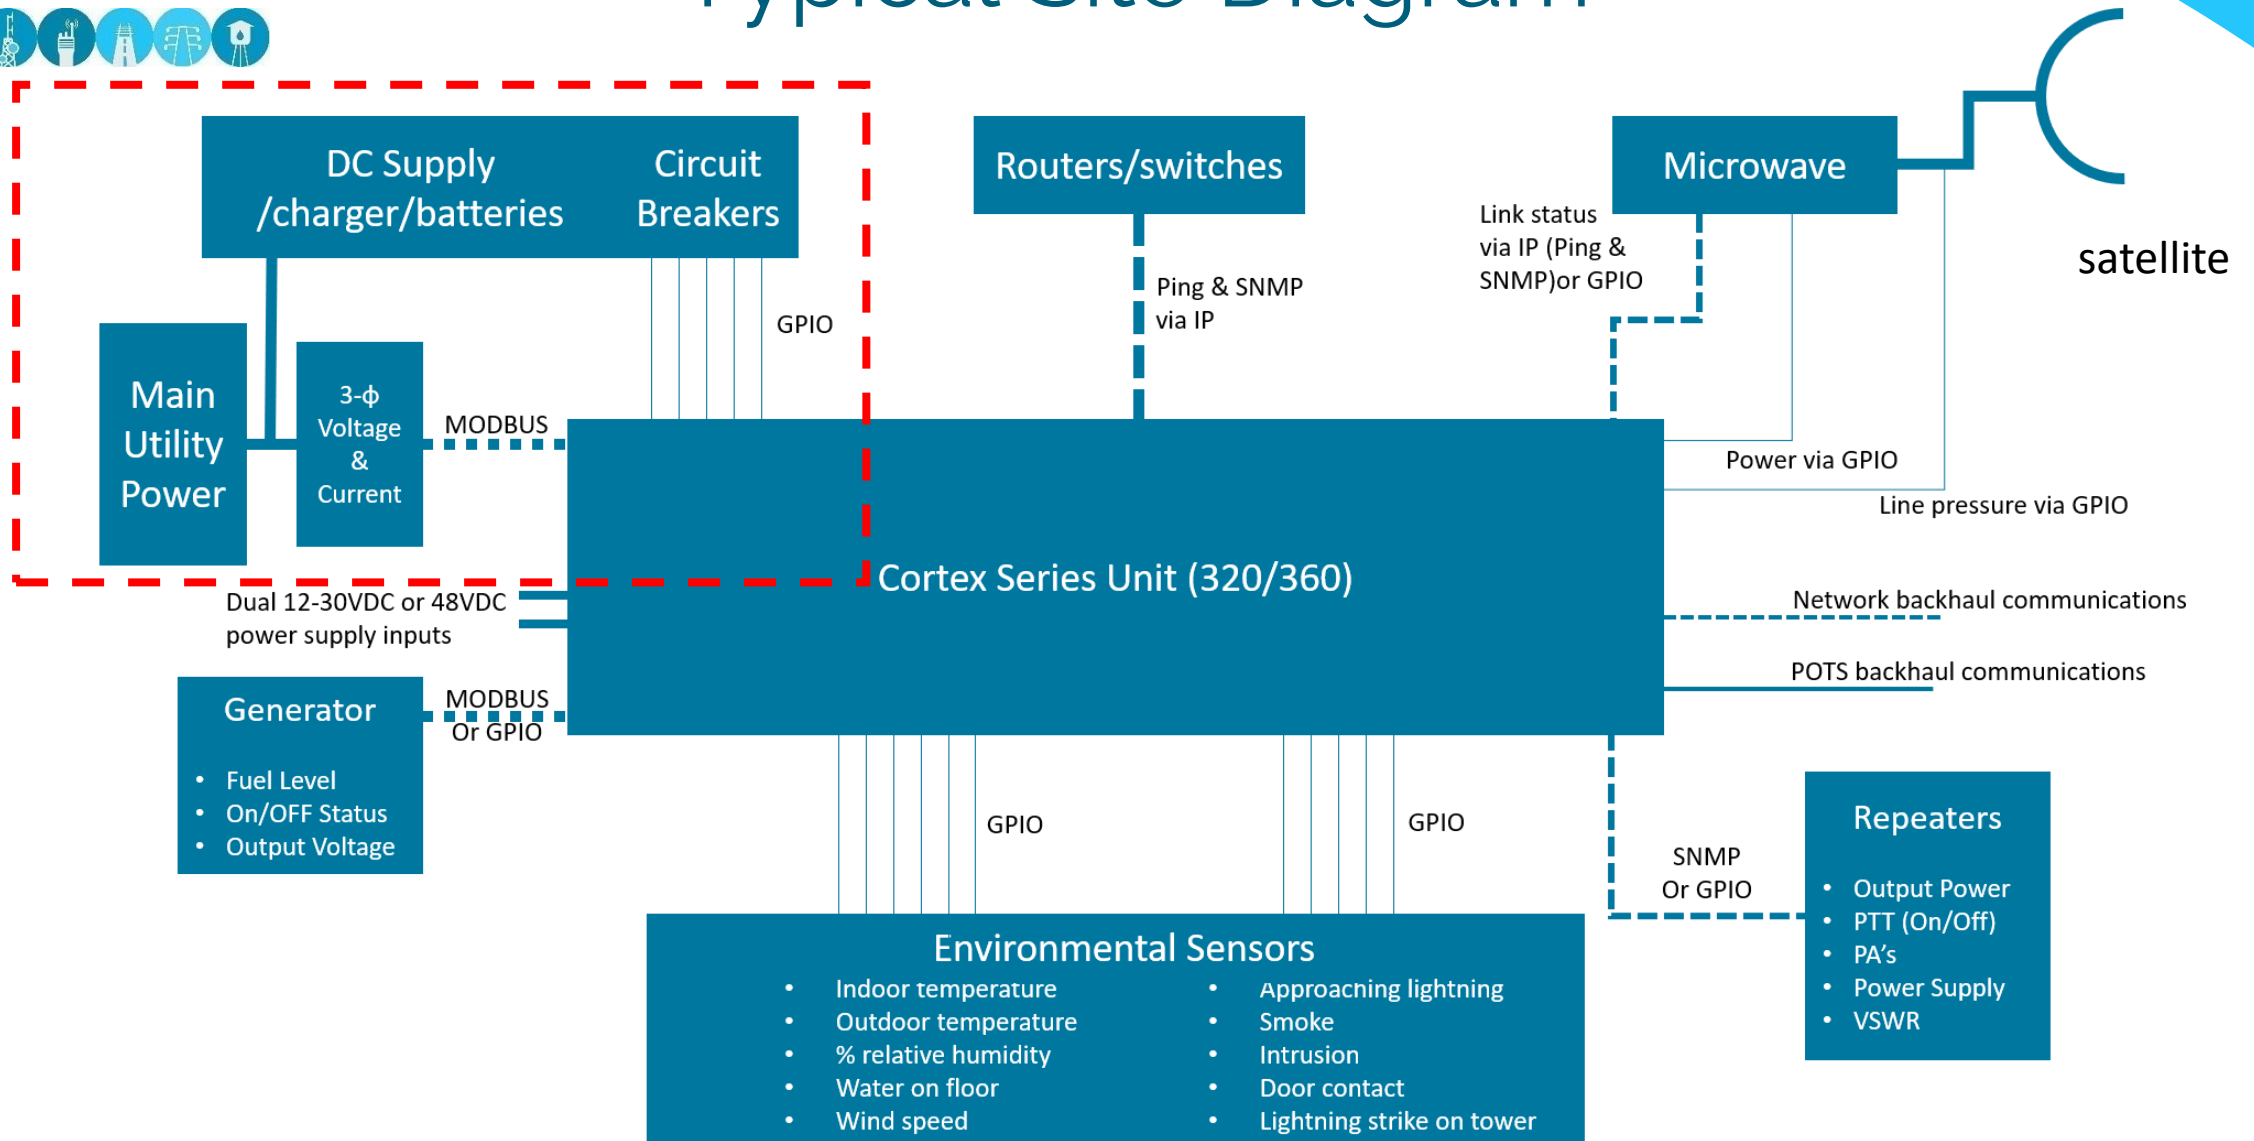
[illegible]

DC Supply /charger/batteries

Circuit Breakers

Routers/switches

Microwave

satellite

Main Utility Power

3-ϕ Voltage & Current

MODBUS

GPIO

Ping & SNMP via IP

Link status via IP (Ping & SNMP)or GPIO

Power via GPIO

Line pressure via GPIO

Cortex Series Unit (320/360)

Dual 12-30VDC or 48VDC power supply inputs

Network backhaul communications

POTS backhaul communications

Generator
• Fuel Level
• On/OFF Status
• Output Voltage

MODBUS Or GPIO

GPIO

GPIO

SNMP Or GPIO

Repeaters
• Output Power
• PTT (On/Off)
• PA's
• Power Supply
• VSWR

Environmental Sensors
• Indoor temperature
• Outdoor temperature
• % relative humidity
• Water on floor
• Wind speed
• Approacning lightning
• Smoke
• Intrusion
• Door contact
• Lightning strike on tower